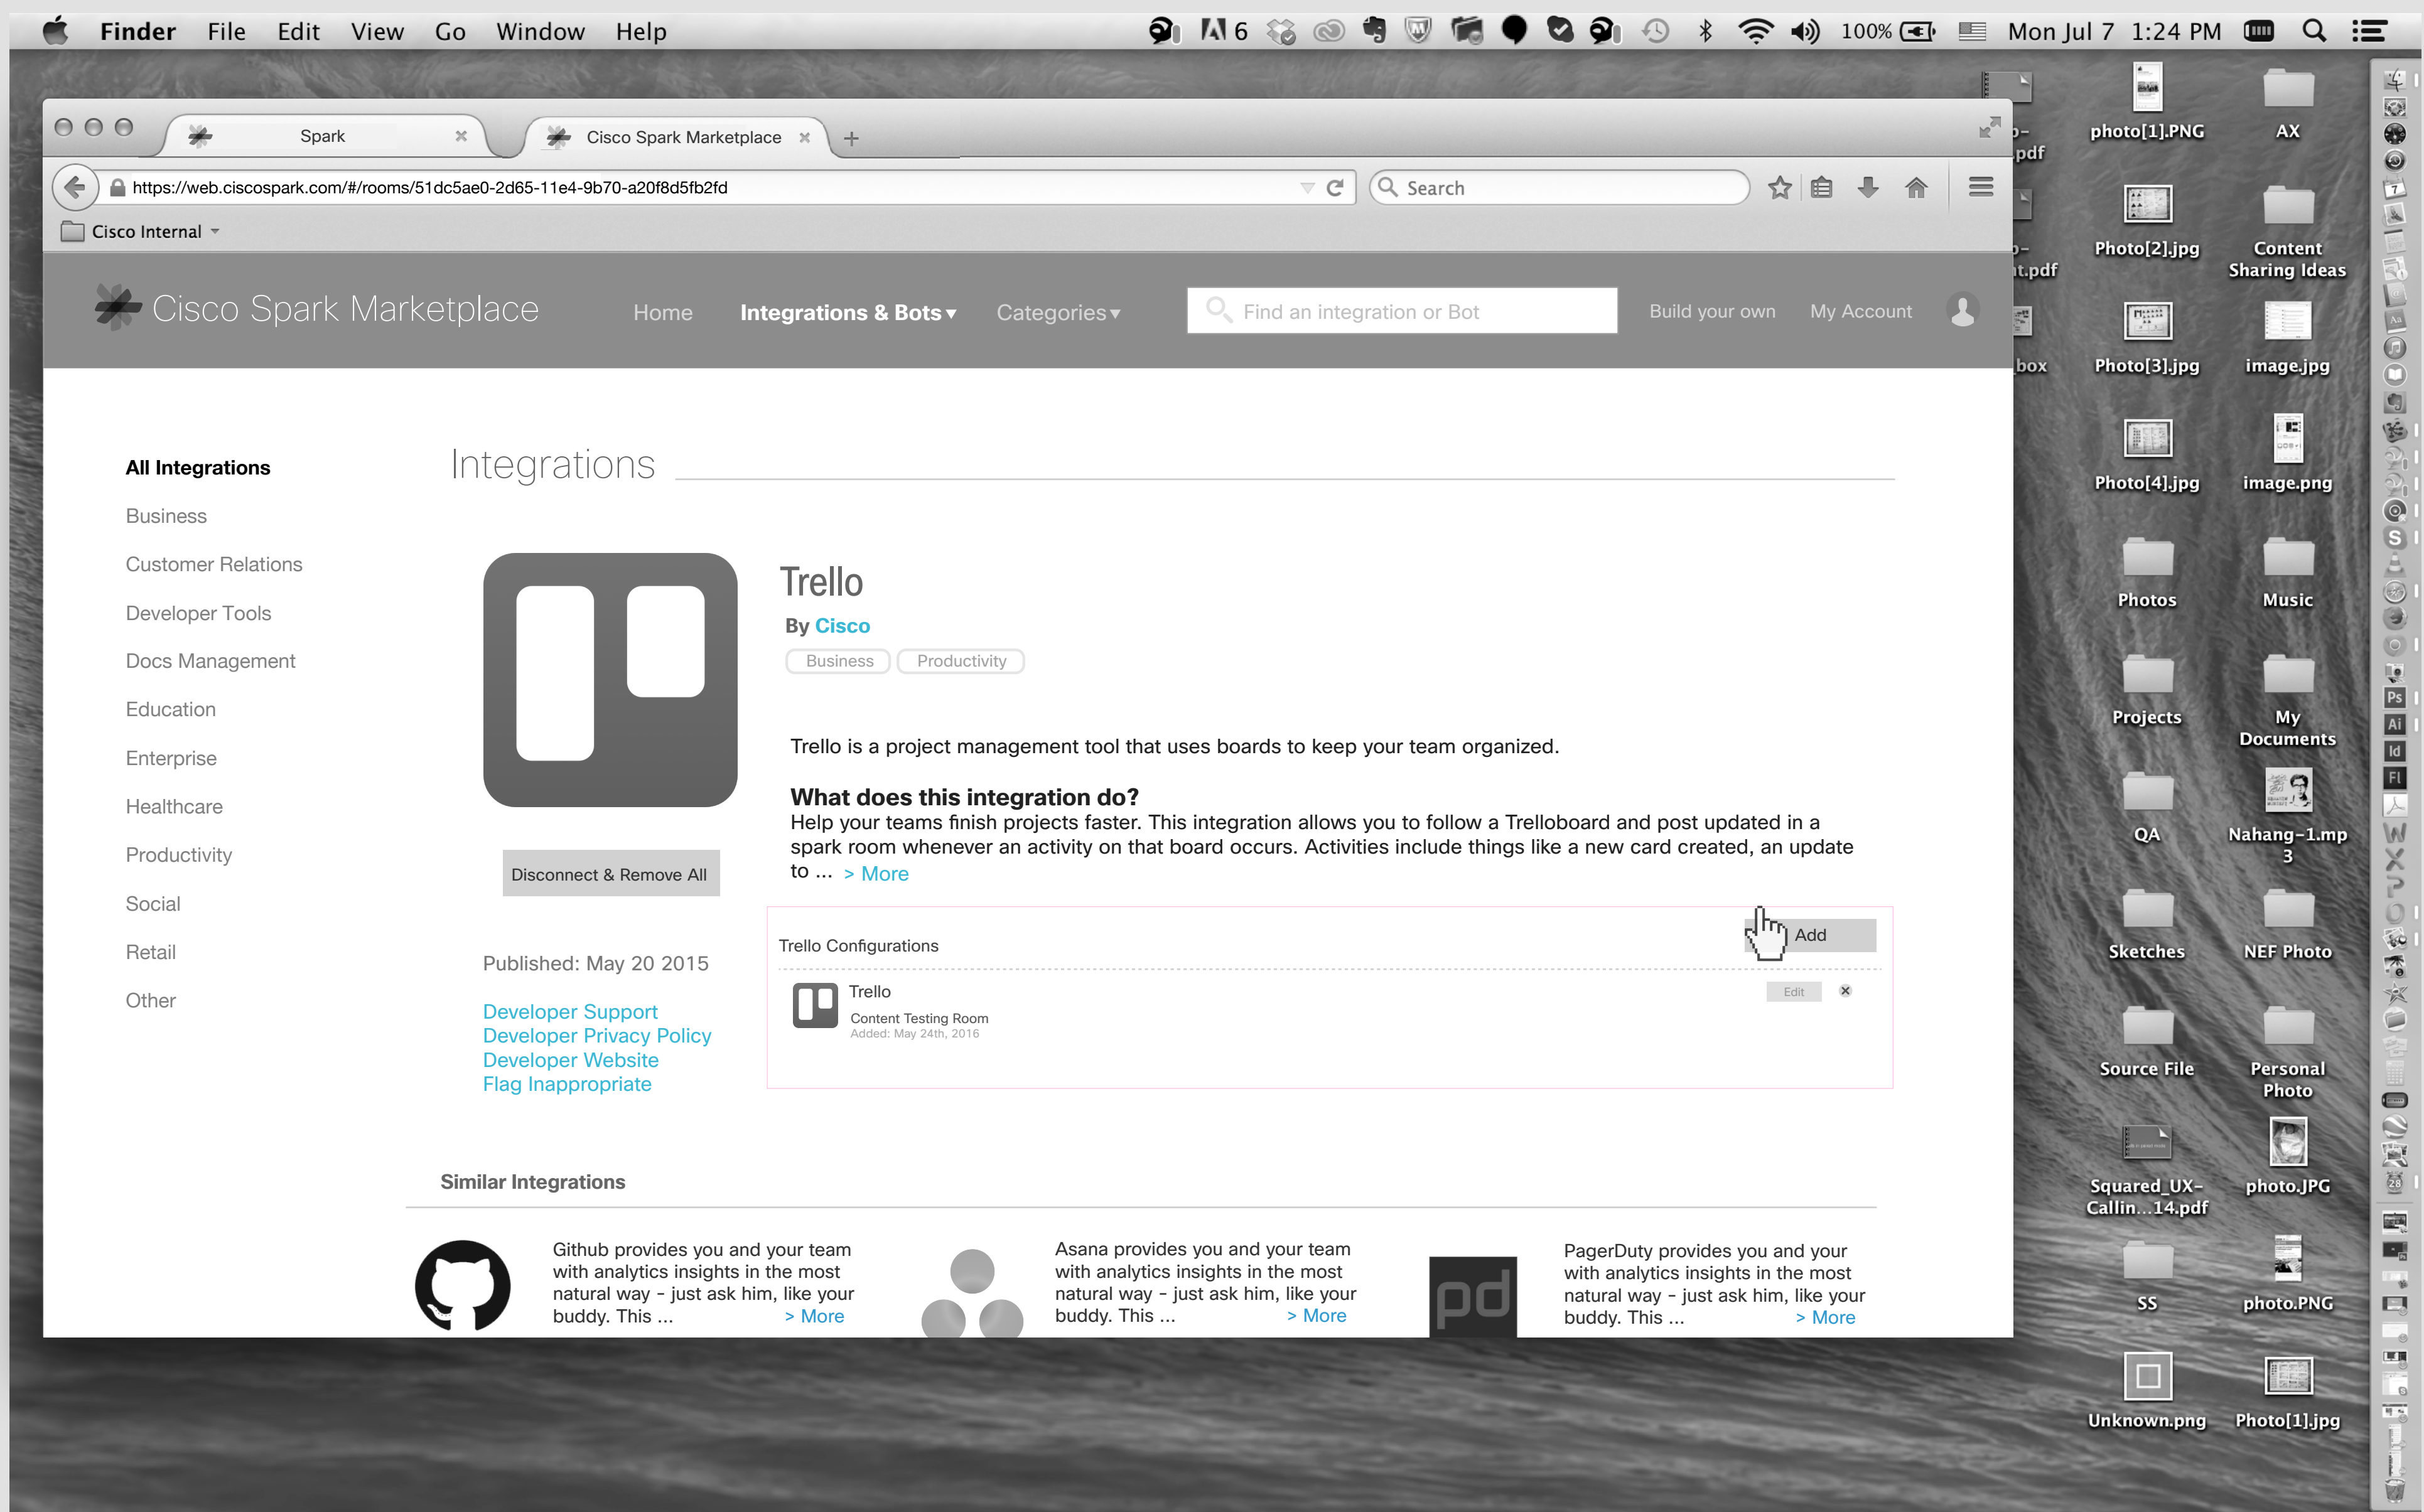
Finder File Edit View Go Window Help 6 100% Mon Jul 7 1:24 PM

Spark ×
Cisco Spark Marketplace × +

https://web.ciscospark.com/#/rooms/51dc5ae0-2d65-11e4-9b70-a20f8d5fb2fd
Search
Cisco Internal

Cisco Spark Marketplace Home Integrations & Bots Categories Find an integration or Bot Build your own My Account

All Integrations
Business
Customer Relations
Developer Tools
Docs Management
Education
Enterprise
Healthcare
Productivity
Social
Retail
Other

Integrations

Trello
By Cisco
Business Productivity

Trello is a project management tool that uses boards to keep your team organized.

**What does this integration do?**
Help your teams finish projects faster. This integration allows you to follow a Trelloboard and post updated in a spark room whenever an activity on that board occurs. Activities include things like a new card created, an update to ... > More

Disconnect & Remove All

Published: May 20 2015

Developer Support
Developer Privacy Policy
Developer Website
Flag Inappropriate

Trello Configurations Add
Trello Edit ×
Content Testing Room
Added: May 24th, 2016

Similar Integrations

Github provides you and your team with analytics insights in the most natural way - just ask him, like your buddy. This ... > More

Asana provides you and your team with analytics insights in the most natural way - just ask him, like your buddy. This ... > More

pd
PagerDuty provides you and your with analytics insights in the most natural way - just ask him, like your buddy. This ... > More

photo[1].PNG AX
-pdf
Photo[2].jpg Content Sharing Ideas
t.pdf
Photo[3].jpg image.jpg
box
Photo[4].jpg image.png
Photos Music
Projects My Documents
QA Nahang-1.mp3
Sketches NEF Photo
Source File Personal Photo
Squared_UX-Callin...14.pdf photo.JPG
SS photo.PNG
Unknown.png Photo[1].jpg